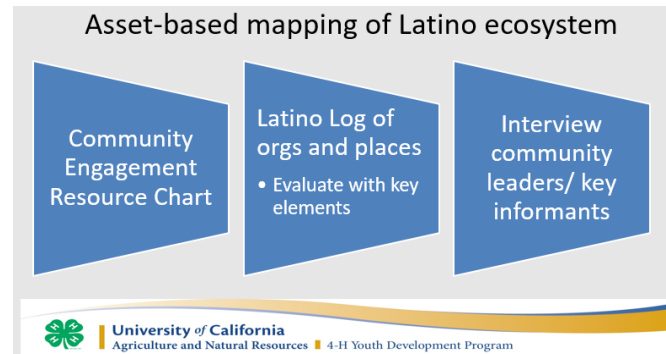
Asset-based mapping of Latino ecosystem

Community Engagement Resource Chart

Latino Log of orgs and places

• Evaluate with key elements

Interview community leaders/ key informants

University of California
Agriculture and Natural Resources | 4-H Youth Development Program